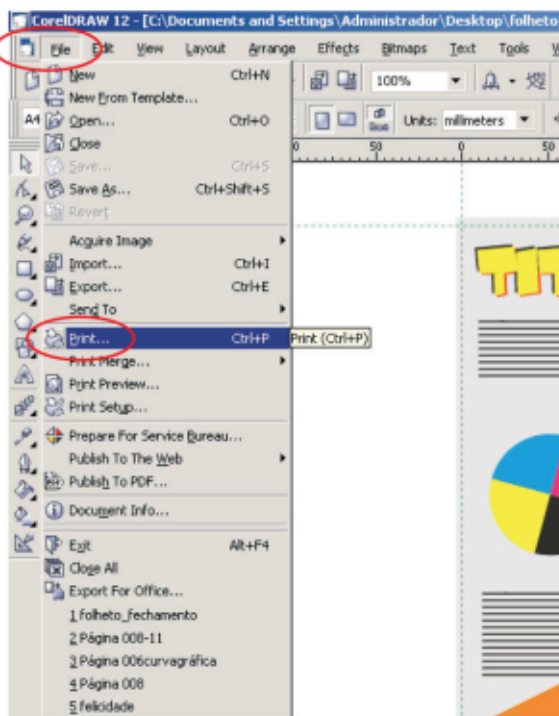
CorelDRAW 12 - [C:\Documents and Settings\Administrador\Desktop\folheto

File Edit View Layout Arrange Effects Bitmaps Text Tools

100%

A4

Units: millimeters

50 0 50

New Ctrl+N
New From Template...
Open... Ctrl+O
Close
Save... Ctrl+S
Save As... Ctrl+Shift+S
Revert
Acquire Image
Import... Ctrl+I
Export... Ctrl+E
Send To
Print... Ctrl+P
Print Merge...
Print Preview...
Print Setup...
Prepare For Service Bureau...
Publish To The Web
Publish To PDF...
Document Info...
Exit Alt+F4
Close All
Export For Office...
1 folheto_fechamento
2 Página 008-11
3 Página 006curvagráfica
4 Página 008
5 felicidade

Print (Ctrl+P)